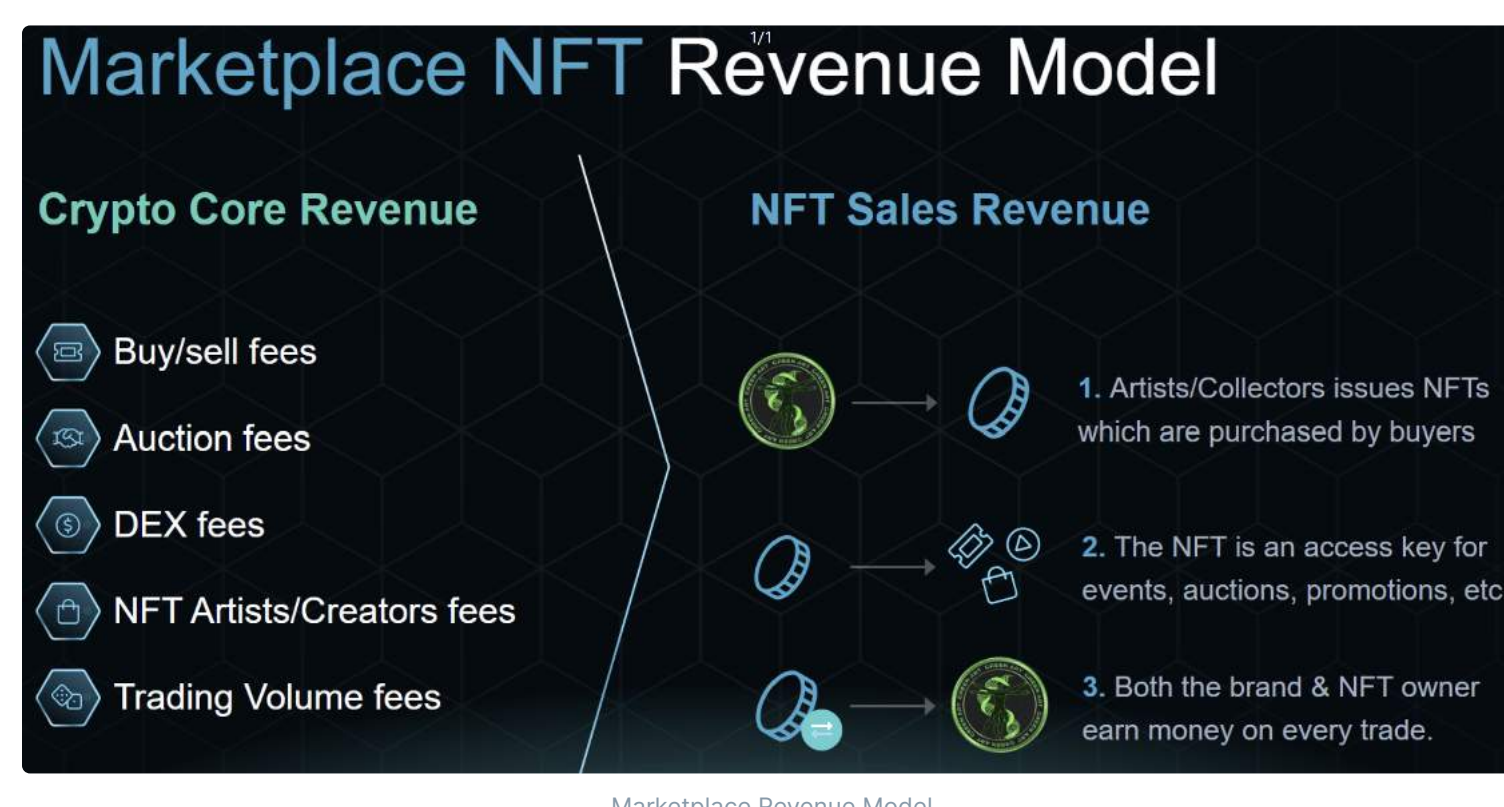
1/1

Marketplace NFT Revenue Model

Crypto Core Revenue

Buy/sell fees

Auction fees

DEX fees

NFT Artists/Creators fees

Trading Volume fees

NFT Sales Revenue

1. Artists/Collectors issues NFTs which are purchased by buyers

2. The NFT is an access key for events, auctions, promotions, etc

3. Both the brand & NFT owner earn money on every trade.

Marketplace Revenue Model